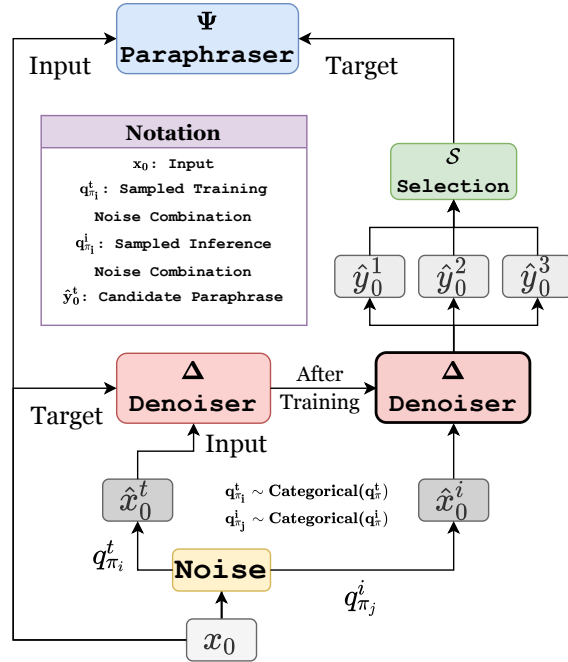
$\Psi$
Paraphraser

Input

Target

Notation

$x_0$: Input

$q^t_{\pi_i}$: Sampled Training Noise Combination

$q^i_{\pi_i}$: Sampled Inference Noise Combination

$\hat{y}^t_0$: Candidate Paraphrase

$\mathcal{S}$
Selection

$\hat{y}^1_0$

$\hat{y}^2_0$

$\hat{y}^3_0$

$\Delta$
Denoiser

After Training

$\Delta$
Denoiser

Target

Input

$\hat{x}^t_0$

$q^t_{\pi_i} \sim$ Categorical($q^t_\pi$)

$q^i_{\pi_j} \sim$ Categorical($q^i_\pi$)

$\hat{x}^i_0$

$q^t_{\pi_i}$

Noise

$q^i_{\pi_j}$

$x_0$